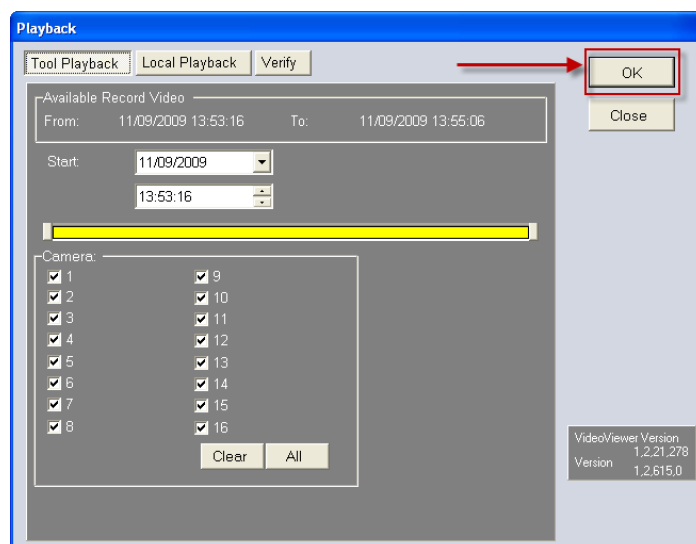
Playback

Tool Playback | Local Playback | Verify

OK

Close

Available Record Video
From: 11/09/2009 13:53:16 To: 11/09/2009 13:55:06

Start: 11/09/2009
13:53:16

Camera:
1
2
3
4
5
6
7
8
9
10
11
12
13
14
15
16

Clear All

VideoViewer Version 1,2,21,278
Version 1,2,615,0